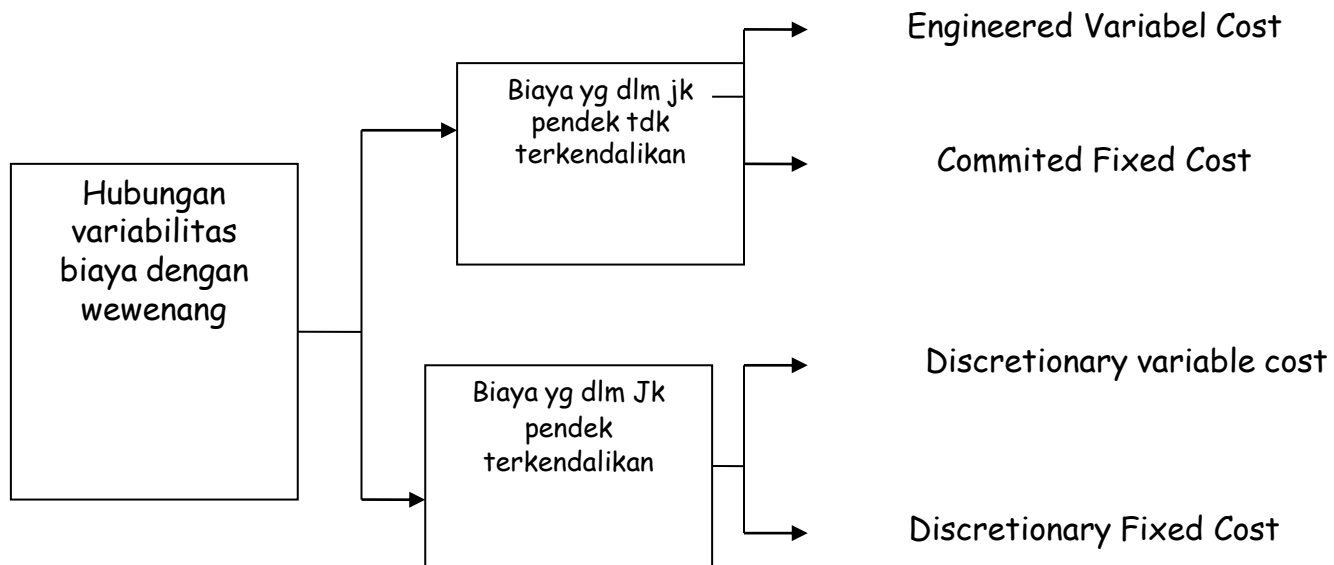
Hubungan variabilitas biaya dengan wewenang

Biaya yg dlm jk pendek tdk terkendalikan

Engineered Variabel Cost

Commited Fixed Cost

Biaya yg dlm Jk pendek terkendalikan

Discretionary variable cost

Discretionary Fixed Cost